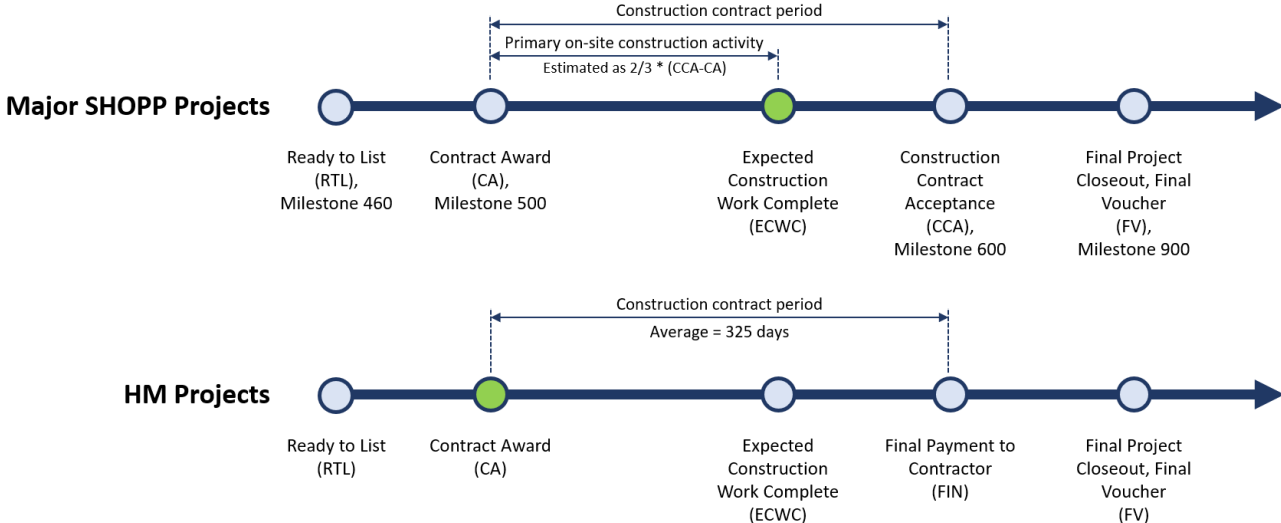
Construction contract period

Primary on-site construction activity

Estimated as 2/3 * (CCA-CA)

Major SHOPP Projects

Ready to List (RTL), Milestone 460

Contract Award (CA), Milestone 500

Expected Construction Work Complete (ECWC)

Construction Contract Acceptance (CCA), Milestone 600

Final Project Closeout, Final Voucher (FV), Milestone 900

Construction contract period

Average = 325 days

HM Projects

Ready to List (RTL)

Contract Award (CA)

Expected Construction Work Complete (ECWC)

Final Payment to Contractor (FIN)

Final Project Closeout, Final Voucher (FV)